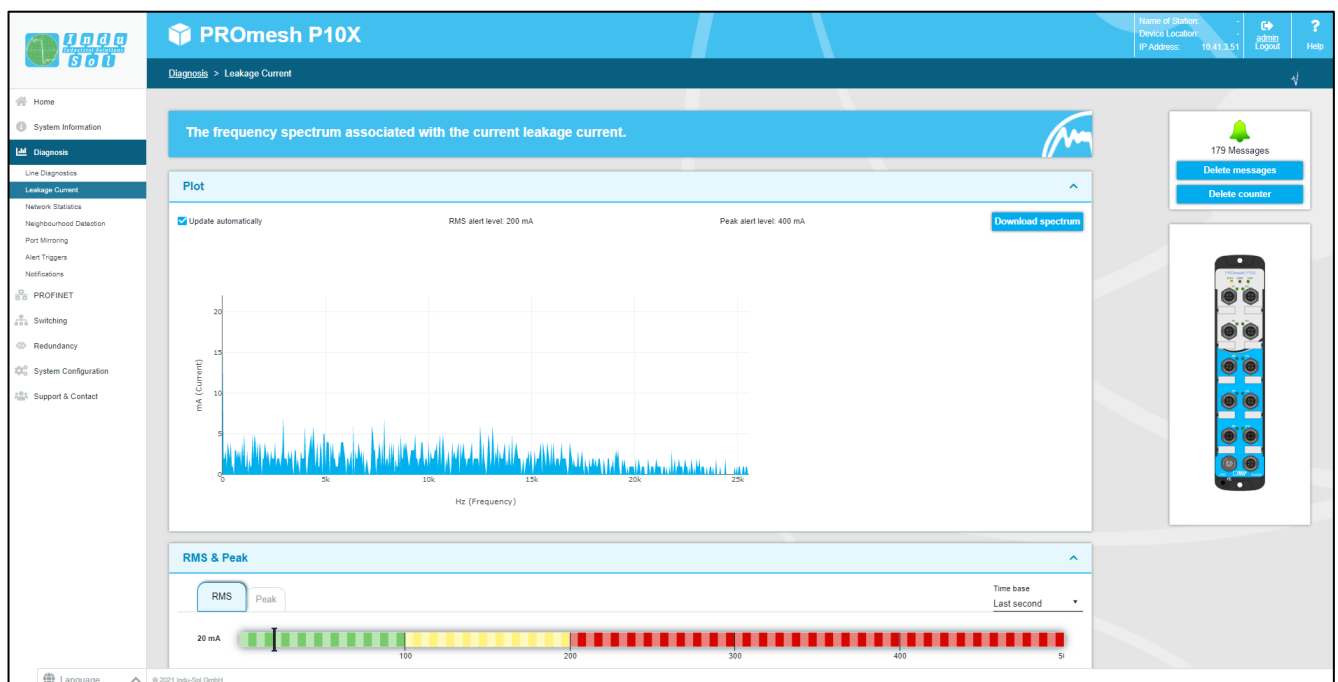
Indu Sol

PROmesh P10X

Name of Station: -
Device Location: -
IP Address: 10.41.3.51

admin
Logout

?
Help

Diagnosis > Leakage Current

Home
System Information
Diagnosis
Line Diagnostics
Leakage Current
Network Statistics
Neighbourhood Detection
Port Mirroring
Alert Triggers
Notifications
PROFINET
Switching
Redundancy
System Configuration
Support & Contact

The frequency spectrum associated with the current leakage current.

Plot

Update automatically
RMS alert level: 200 mA
Peak alert level: 400 mA
Download spectrum

20
15
10
5
0
mA (Current)
0
5k
10k
15k
20k
25k
Hz (Frequency)

RMS & Peak

RMS
Peak
Time base
Last second

20 mA
100
200
300
400
5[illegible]

179 Messages
Delete messages
Delete counter

Language
© 2021 Indu-Sol GmbH